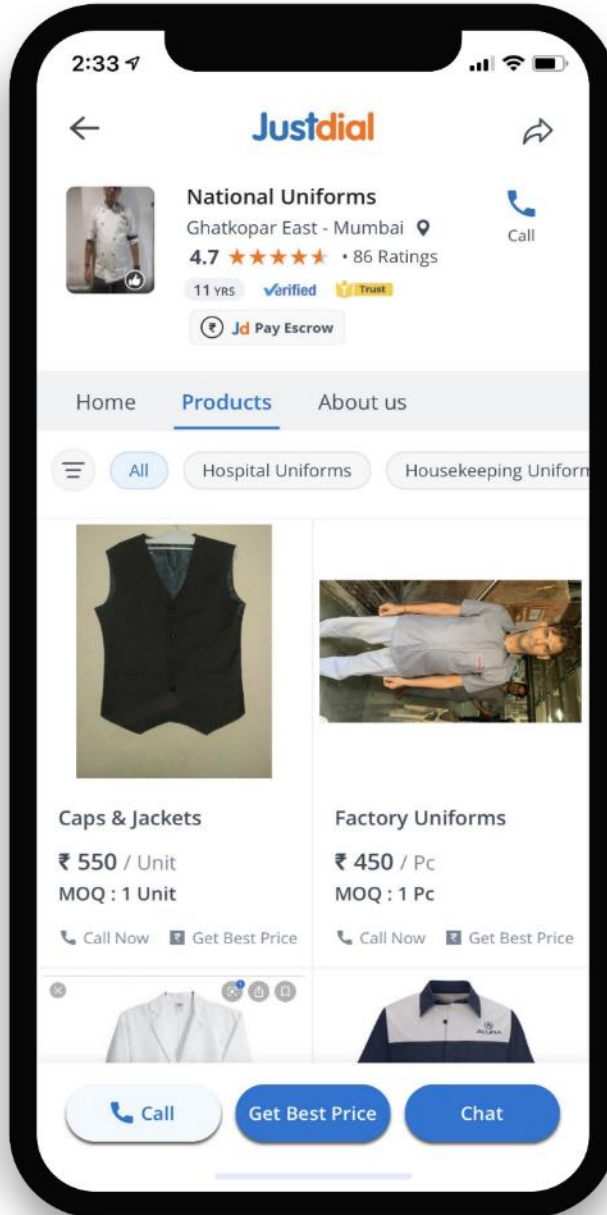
2:33

Justdial

National Uniforms
Ghatkopar East - Mumbai
4.7 ★★★★★ • 86 Ratings
11 YRS Verified Trust
Jd Pay Escrow

Call

Home Products About us

All Hospital Uniforms Housekeeping Uniform

Caps & Jackets
₹ 550 / Unit
MOQ : 1 Unit
Call Now Get Best Price

Factory Uniforms
₹ 450 / Pc
MOQ : 1 Pc
Call Now Get Best Price

Call Get Best Price Chat